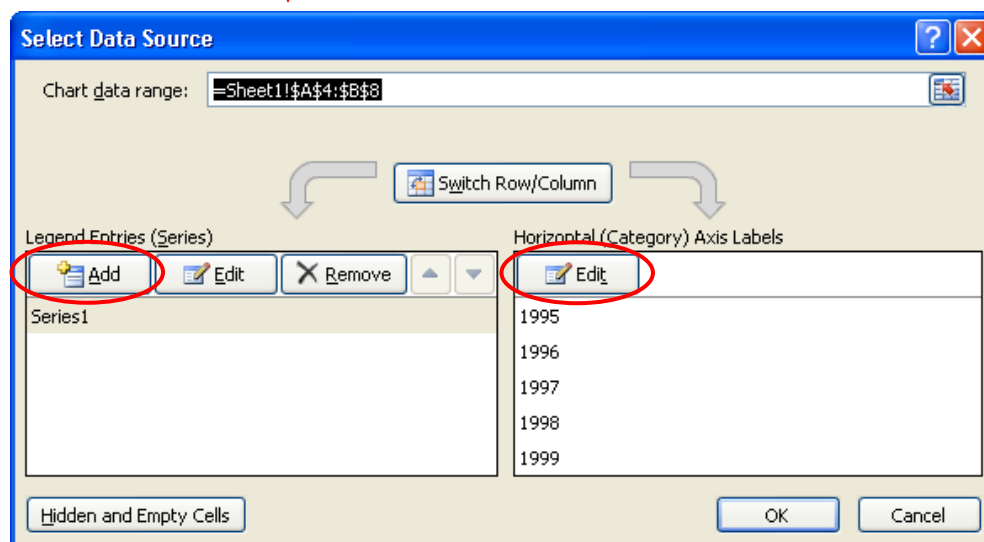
Select Data Source

Chart data range: =Sheet1!$A$4:$B$8

Switch Row/Column

Legend Entries (Series)

Add

Edit

Remove

Series1

Horizontal (Category) Axis Labels

Edit

1995

1996

1997

1998

1999

Hidden and Empty Cells

OK

Cancel